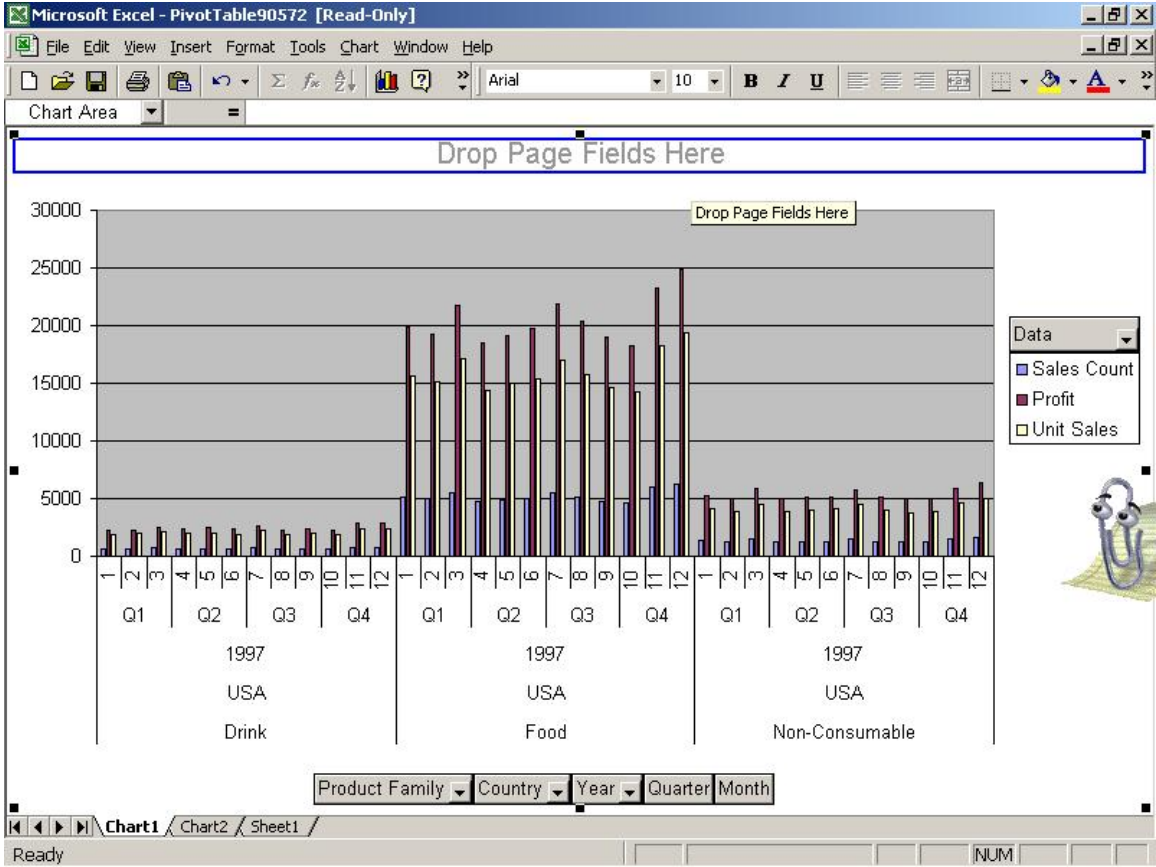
Microsoft Excel - PivotTable90572 [Read-Only]

File Edit View Insert Format Tools Chart Window Help

Arial 10 B I U

Chart Area =

Drop Page Fields Here

Drop Page Fields Here

30000
25000
20000
15000
10000
5000
0

1 2 3 4 5 6 7 8 9 10 11 12 1 2 3 4 5 6 7 8 9 10 11 12 1 2 3 4 5 6 7 8 9 10 11 12

Q1 Q2 Q3 Q4 Q1 Q2 Q3 Q4 Q1 Q2 Q3 Q4

1997 1997 1997

USA USA USA

Drink Food Non-Consumable

Data
Sales Count
Profit
Unit Sales

Product Family Country Year Quarter Month

Chart1 Chart2 Sheet1

Ready NUM